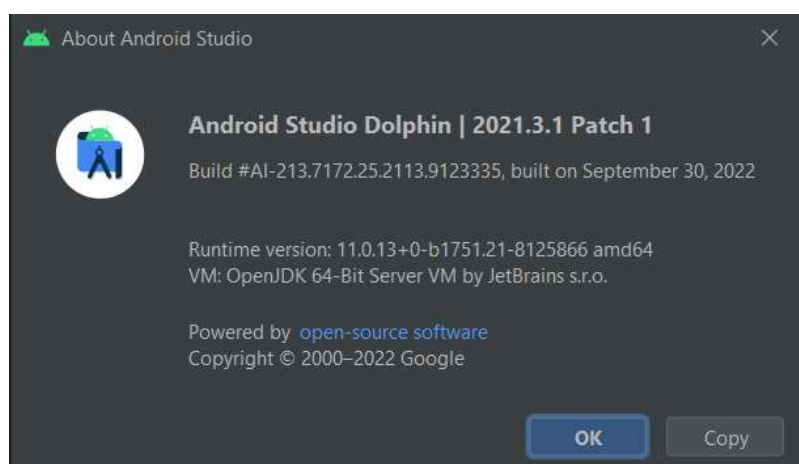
About Android Studio

Android Studio Dolphin | 2021.3.1 Patch 1

Build #AI-213.7172.25.2113.9123335, built on September 30, 2022

Runtime version: 11.0.13+0-b1751.21-8125866 amd64
VM: OpenJDK 64-Bit Server VM by JetBrains s.r.o.

Powered by open-source software
Copyright © 2000–2022 Google

OK

Copy